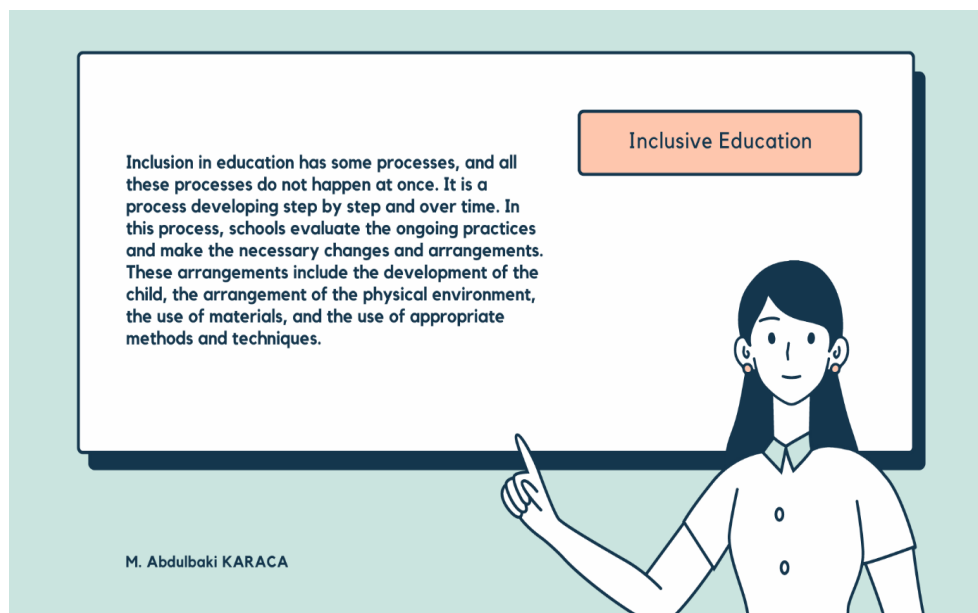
Inclusive Education

Inclusion in education has some processes, and all these processes do not happen at once. It is a process developing step by step and over time. In this process, schools evaluate the ongoing practices and make the necessary changes and arrangements. These arrangements include the development of the child, the arrangement of the physical environment, the use of materials, and the use of appropriate methods and techniques.

M. Abdulbaki KARACA